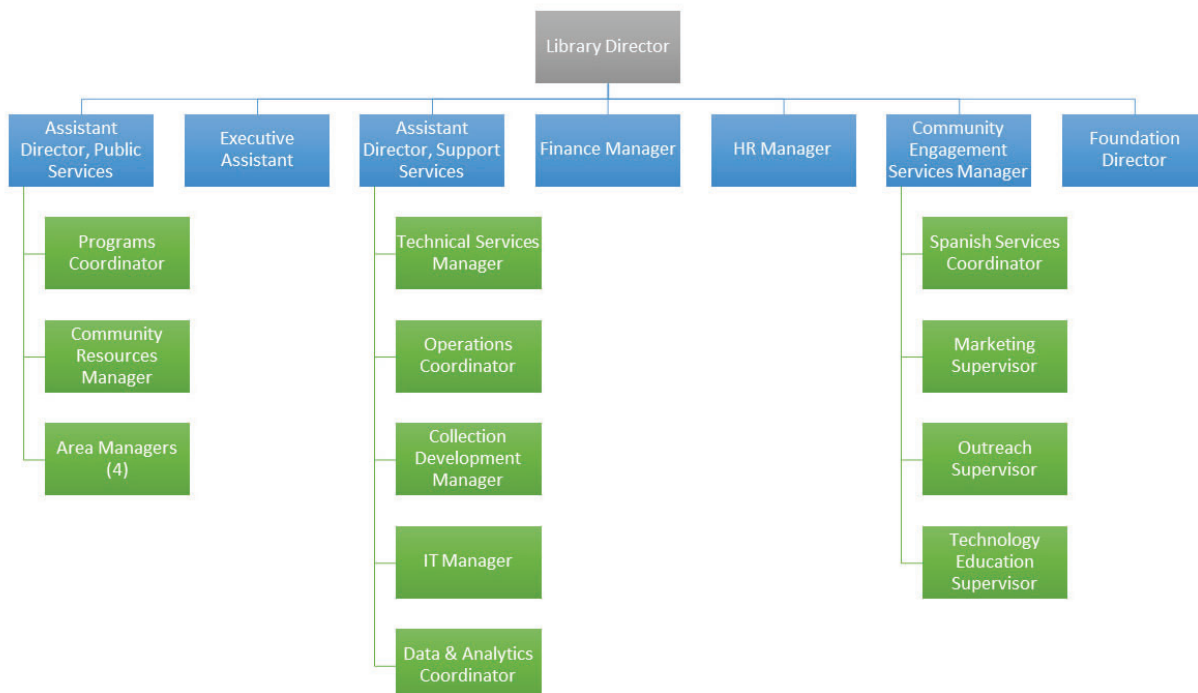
Library Director

Assistant Director, Public Services

Executive Assistant

Assistant Director, Support Services

Finance Manager

HR Manager

Community Engagement Services Manager

Foundation Director

Programs Coordinator

Community Resources Manager

Area Managers (4)

Technical Services Manager

Operations Coordinator

Collection Development Manager

IT Manager

Data & Analytics Coordinator

Spanish Services Coordinator

Marketing Supervisor

Outreach Supervisor

Technology Education Supervisor